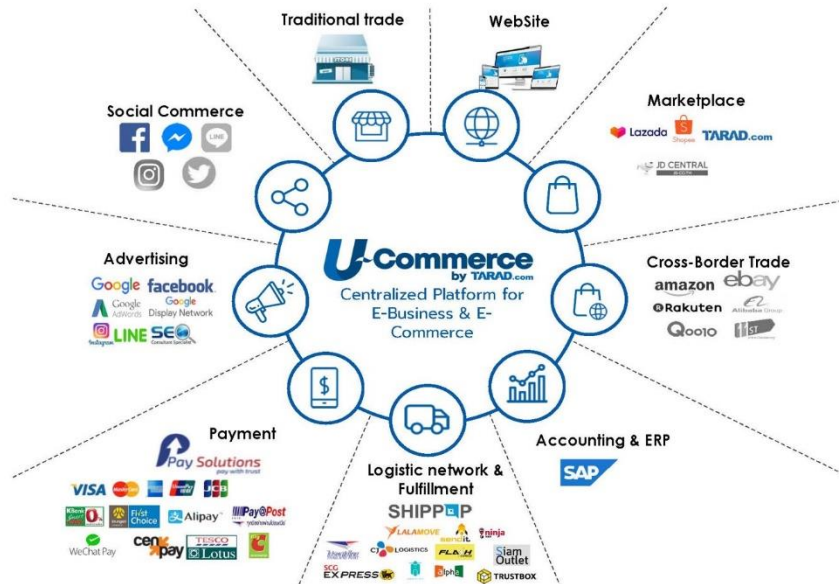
Traditional trade

WebSite

Marketplace

Lazada Shopee TARAD.com

JD CENTRAL

Social Commerce

LINE

Cross-Border Trade

amazon ebay

Rakuten Alibaba Group

Qoo10

Advertising

Google facebook

Google AdWords Google Display Network

Instagram LINE SEO

U-Commerce by TARAD.com

Centralized Platform for E-Business & E-Commerce

Payment

Pay Solutions

VISA

First Choice Alipay Pay@Post

WeChat Pay cenpay TESCO Lotus

Accounting & ERP

SAP

Logistic network & Fulfillment

SHIPPOP

LALAMOVE sendit ninja

CJ LOGISTICS FLASH Siam Outlet

SCG EXPRESS alpha TRUSTBOX